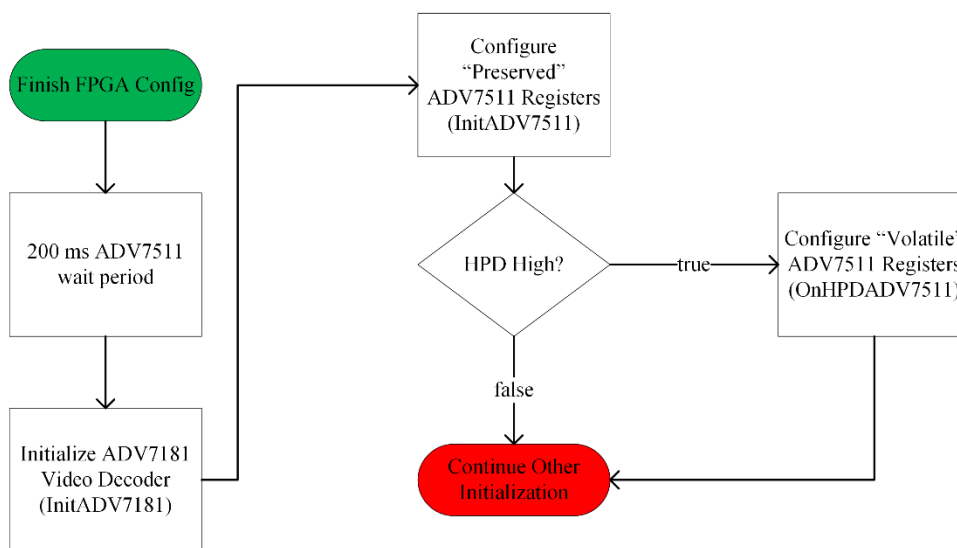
Finish FPGA Config

200 ms ADV7511 wait period

Initialize ADV7181 Video Decoder (InitADV7181)

Configure "Preserved" ADV7511 Registers (InitADV7511)

HPD High?

true

false

Configure "Volatile" ADV7511 Registers (OnHPDADV7511)

Continue Other Initialization